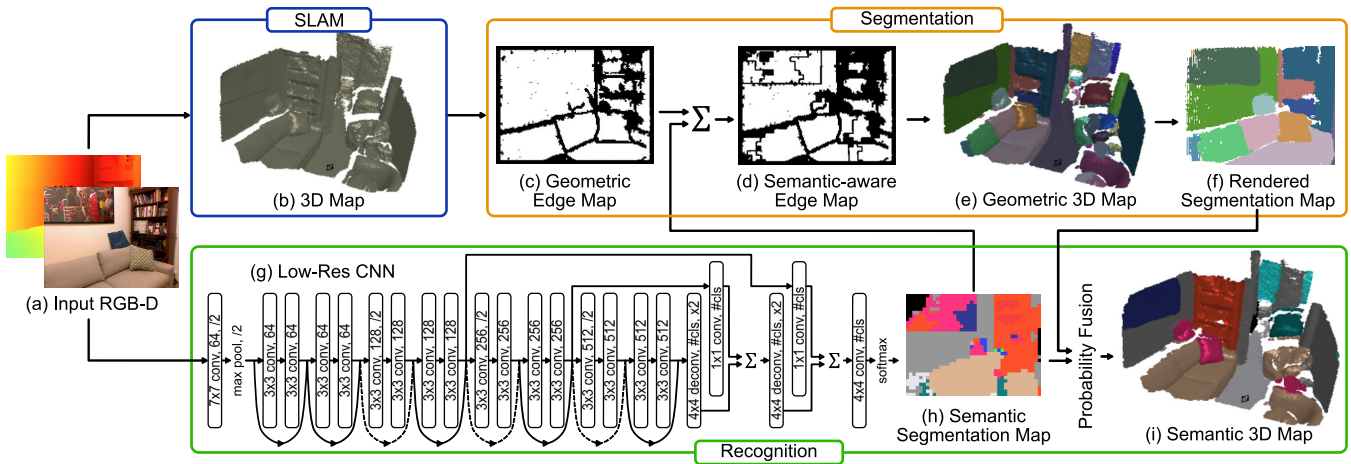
SLAM

Segmentation

(a) Input RGB-D

(b) 3D Map

(c) Geometric Edge Map

$\Sigma$

(d) Semantic-aware Edge Map

(e) Geometric 3D Map

(f) Rendered Segmentation Map

(g) Low-Res CNN

7x7 conv, 64, /2

max pool, /2

3x3 conv, 64

3x3 conv, 64

3x3 conv, 64

3x3 conv, 64

3x3 conv, 128, /2

3x3 conv, 128

3x3 conv, 128

3x3 conv, 128

3x3 conv, 256, /2

3x3 conv, 256

3x3 conv, 256

3x3 conv, 256

3x3 conv, 512, /2

3x3 conv, 512

3x3 conv, 512

3x3 conv, 512

4x4 deconv, #cls, x2

1x1 conv, #cls

$\Sigma$

4x4 deconv, #cls, x2

1x1 conv, #cls

$\Sigma$

4x4 conv, #cls

softmax

(h) Semantic Segmentation Map

Probability Fusion

(i) Semantic 3D Map

Recognition